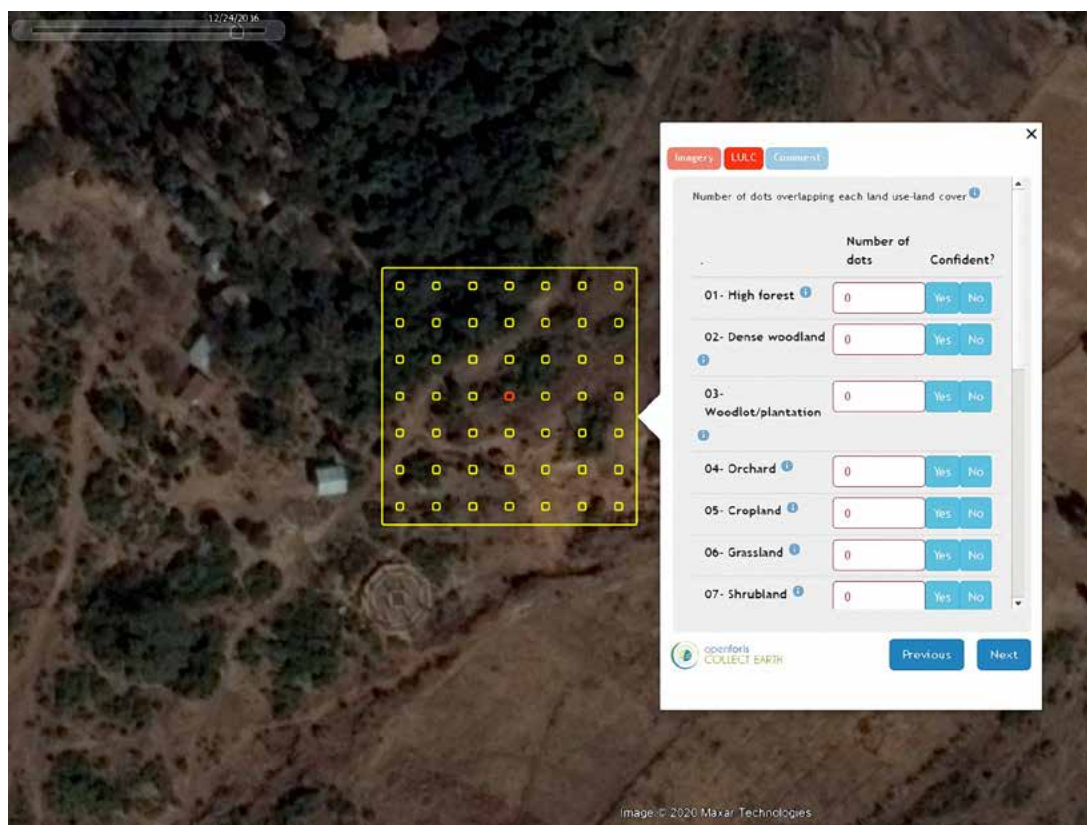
12/24/2016

Imagery LULC Comment

Number of dots overlapping each land use-land cover

| | Number of dots | Confident? |
|---|---|---|
| 01- High forest | 0 | Yes No |
| 02- Dense woodland | 0 | Yes No |
| 03- Woodlot/plantation | 0 | Yes No |
| 04- Orchard | 0 | Yes No |
| 05- Cropland | 0 | Yes No |
| 06- Grassland | 0 | Yes No |
| 07- Shrubland | 0 | Yes No |

openforis COLLECT EARTH

Previous Next

Image © 2020 Maxar Technologies